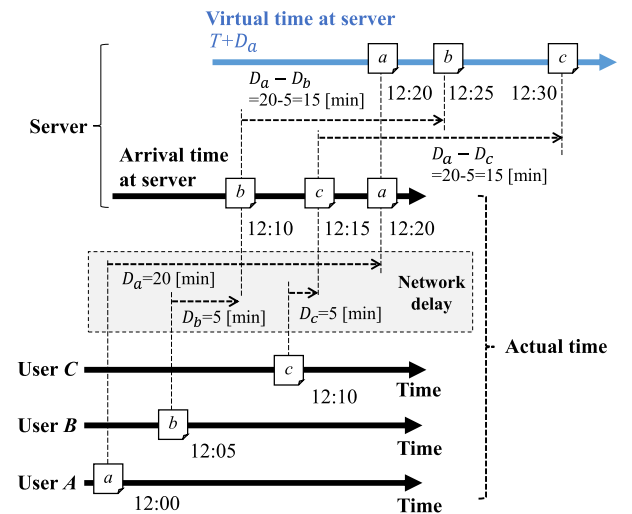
Virtual time at server
$T+D_a$
$a$
$b$
$c$
$D_a - D_b$
=20-5=15 [min]
12:20
12:25
12:30
Server
$D_a - D_c$
=20-5=15 [min]
Arrival time at server
$b$
$c$
$a$
12:10
12:15
12:20
$D_a$=20 [min]
Network delay
$D_b$=5 [min]
$D_c$=5 [min]
Actual time
User $C$
$c$
12:10
Time
User $B$
$b$
12:05
Time
User $A$
$a$
12:00
Time